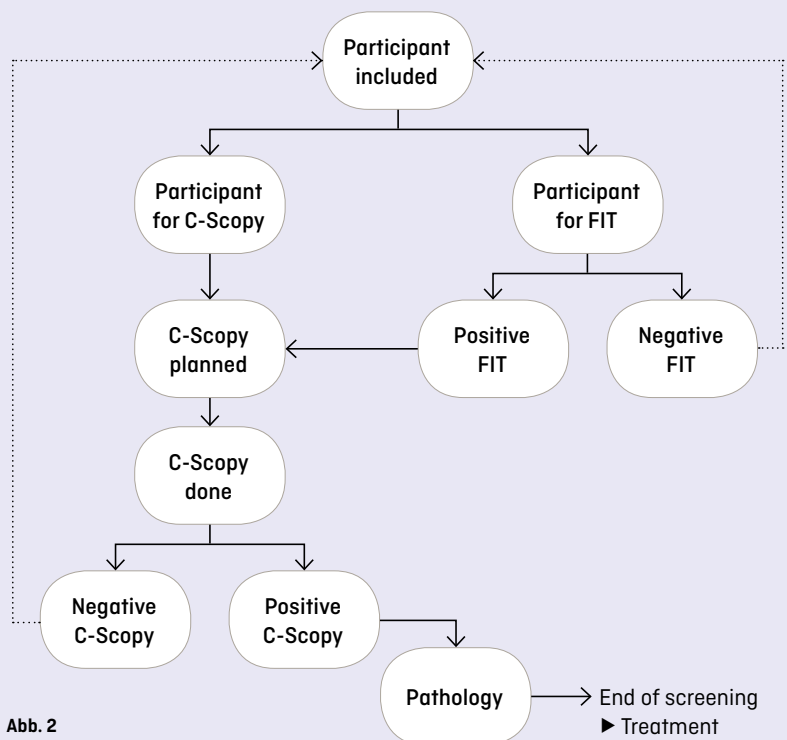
Participant included

Participant for C-Scopy

Participant for FIT

C-Scopy planned

Positive FIT

Negative FIT

C-Scopy done

Negative C-Scopy

Positive C-Scopy

Pathology

End of screening
▶ Treatment

Abb. 2